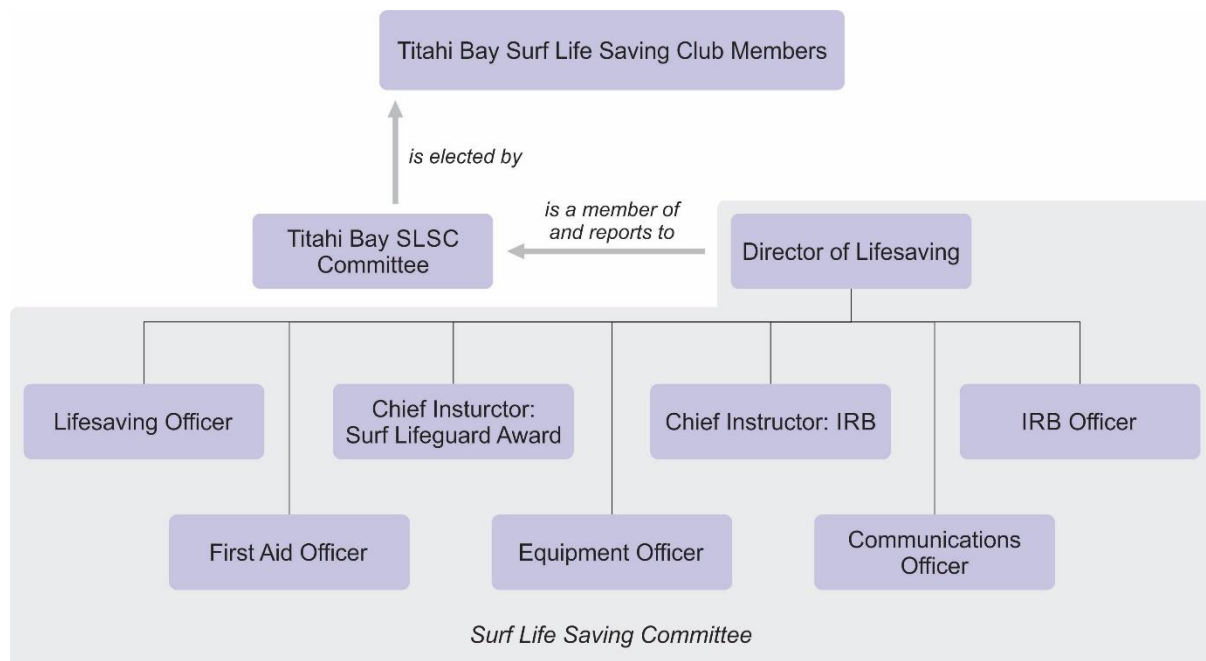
Titahi Bay Surf Life Saving Club Members

is elected by

Titahi Bay SLSC Committee

is a member of and reports to

Director of Lifesaving

Lifesaving Officer

Chief Insturctor: Surf Lifeguard Award

Chief Instructor: IRB

IRB Officer

First Aid Officer

Equipment Officer

Communications Officer

Surf Life Saving Committee